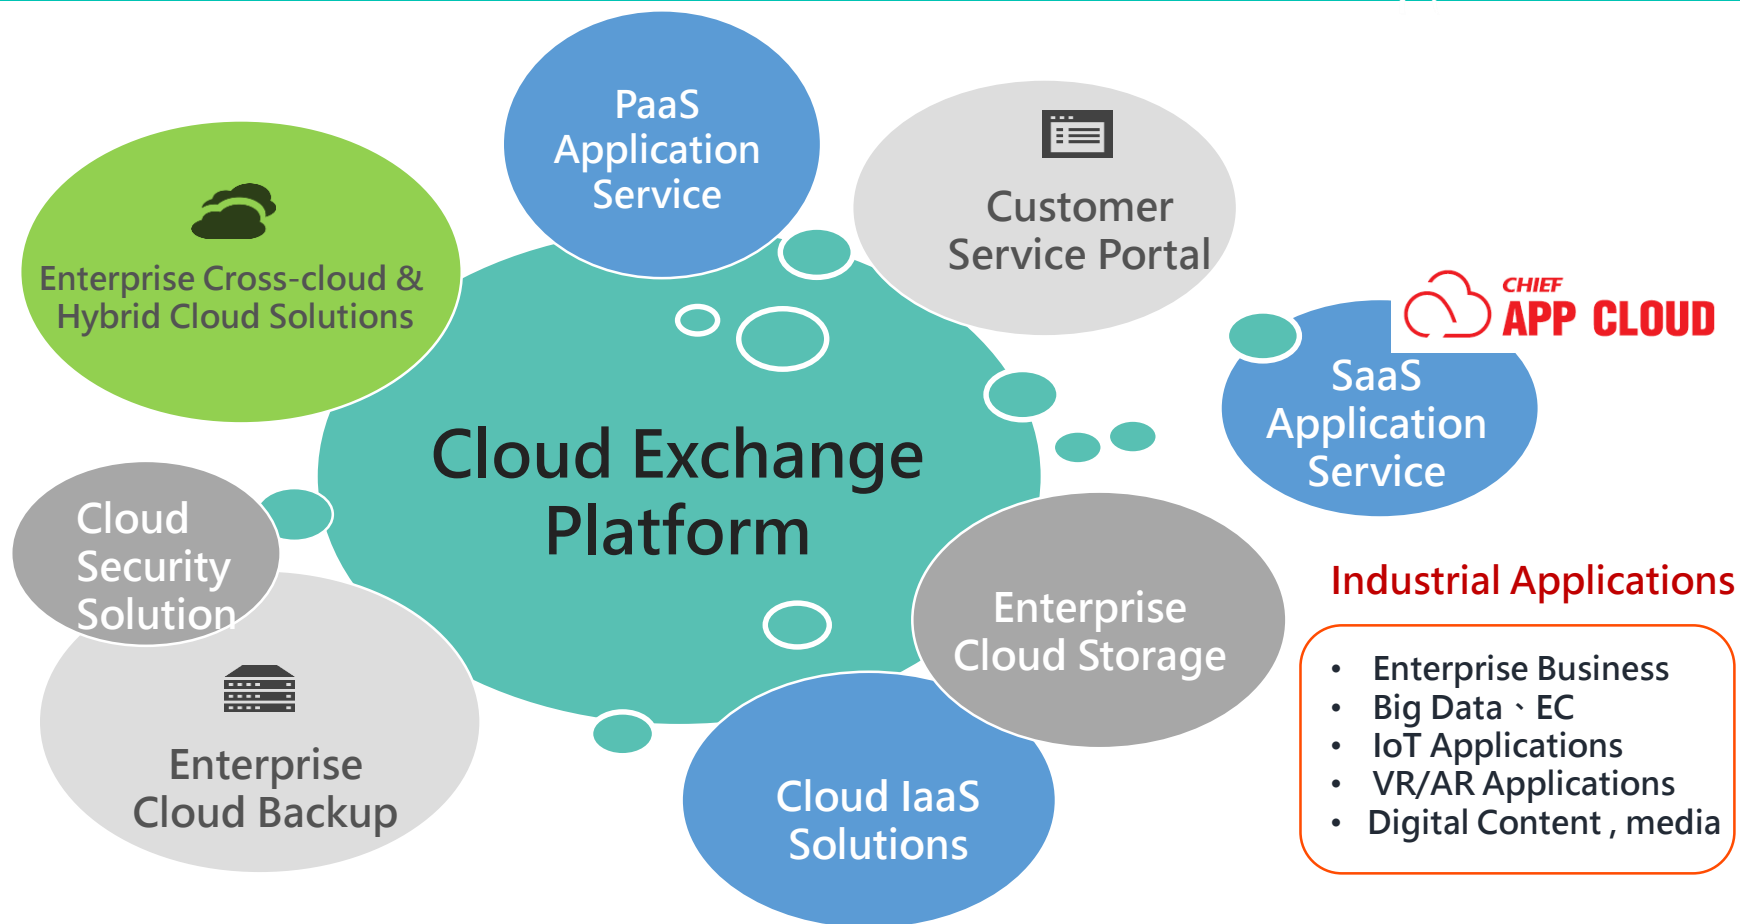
PaaS Application Service

Customer Service Portal

Enterprise Cross-cloud & Hybrid Cloud Solutions

CHIEF APP CLOUD

SaaS Application Service

Cloud Exchange Platform

Cloud Security Solution

Enterprise Cloud Storage

Industrial Applications

- Enterprise Business
- Big Data、EC
- IoT Applications
- VR/AR Applications
- Digital Content , media

Enterprise Cloud Backup

Cloud IaaS Solutions